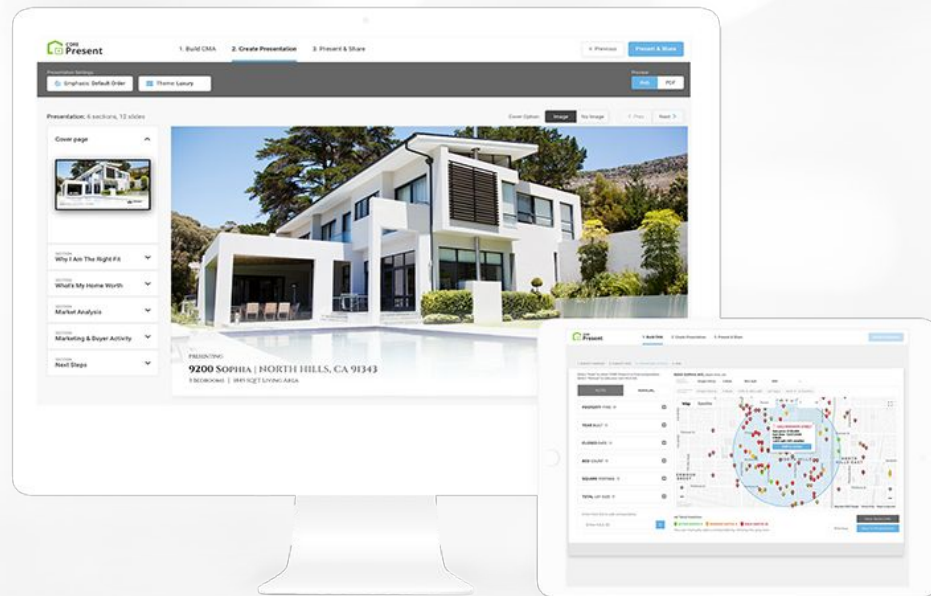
CMA Present

1. Build CMA
2. Create Presentation
3. Present & Share

< Previous
Present & Share

Presentation Settings
Graphic Default Order
Theme: Luxury

Preview
Web
PDF

Presentation: 6 sections, 12 slides

Cover Option:
Image
No Image
< Prev
Next >

Cover page

SECTION
Why I Am The Right Fit

SECTION
What's My Home Worth

SECTION
Market Analysis

SECTION
Marketing & Buyer Activity

SECTION
Next Steps

PRESENTING
9200 SOPHIA | NORTH HILLS, CA 91343
5 BEDROOMS | 1849 SQFT LIVING AREA

CMA Present
1. Build CMA
2. Create Presentation
3. Present & Share

PROPERTY TYPE
YEAR BUILT
CLOSED DATE
BED COUNT
SQUARE FOOTAGE
TOTAL LOT SIZE

Map
Satellite